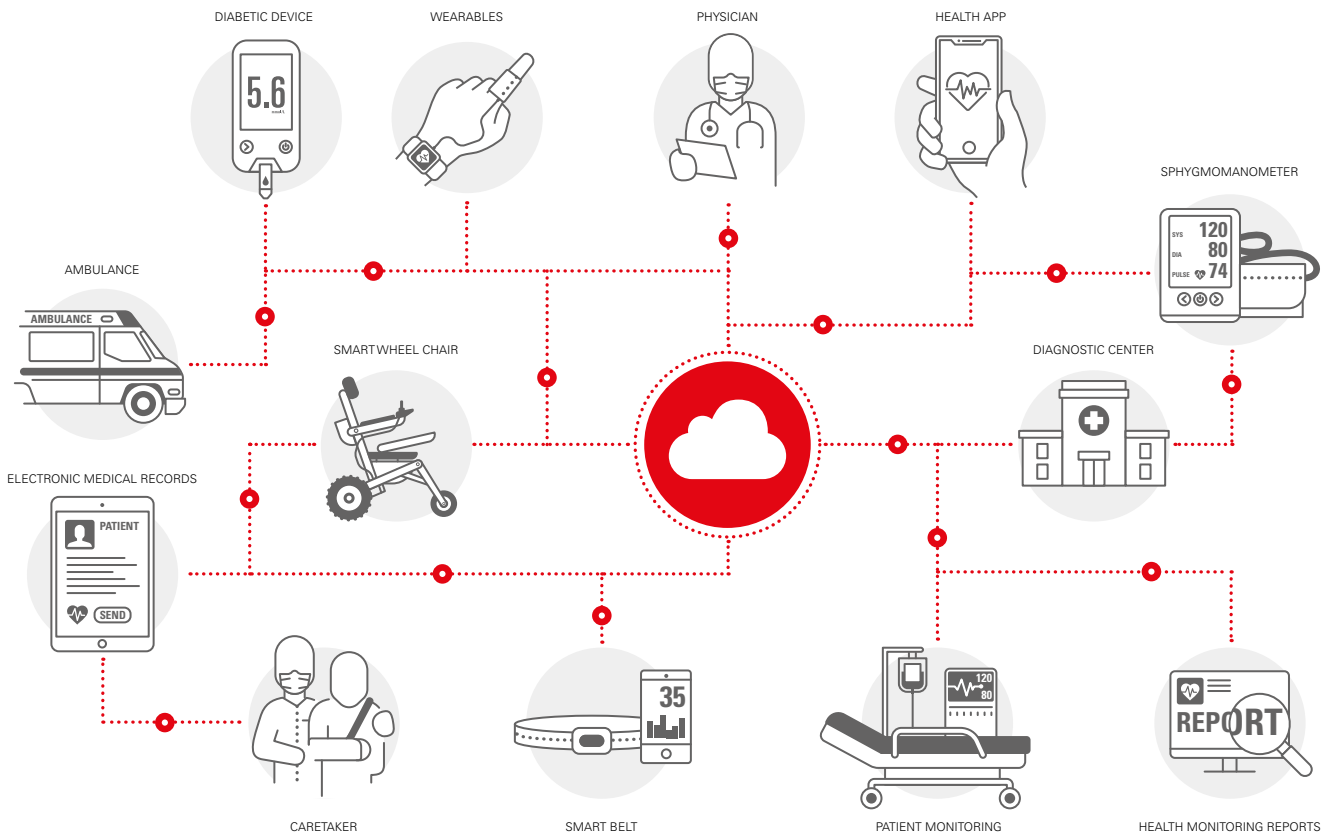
DIABETIC DEVICE

5.6
mmol/L

WEARABLES

PHYSICIAN

HEALTH APP

SPHYGMOMANOMETER

SYS 120
DIA 80
PULSE 74

AMBULANCE

AMBULANCE

SMARTWHEEL CHAIR

DIAGNOSTIC CENTER

ELECTRONIC MEDICAL RECORDS

PATIENT

SEND

35

120
80

REPORT

CARETAKER

SMART BELT

PATIENT MONITORING

HEALTH MONITORING REPORTS